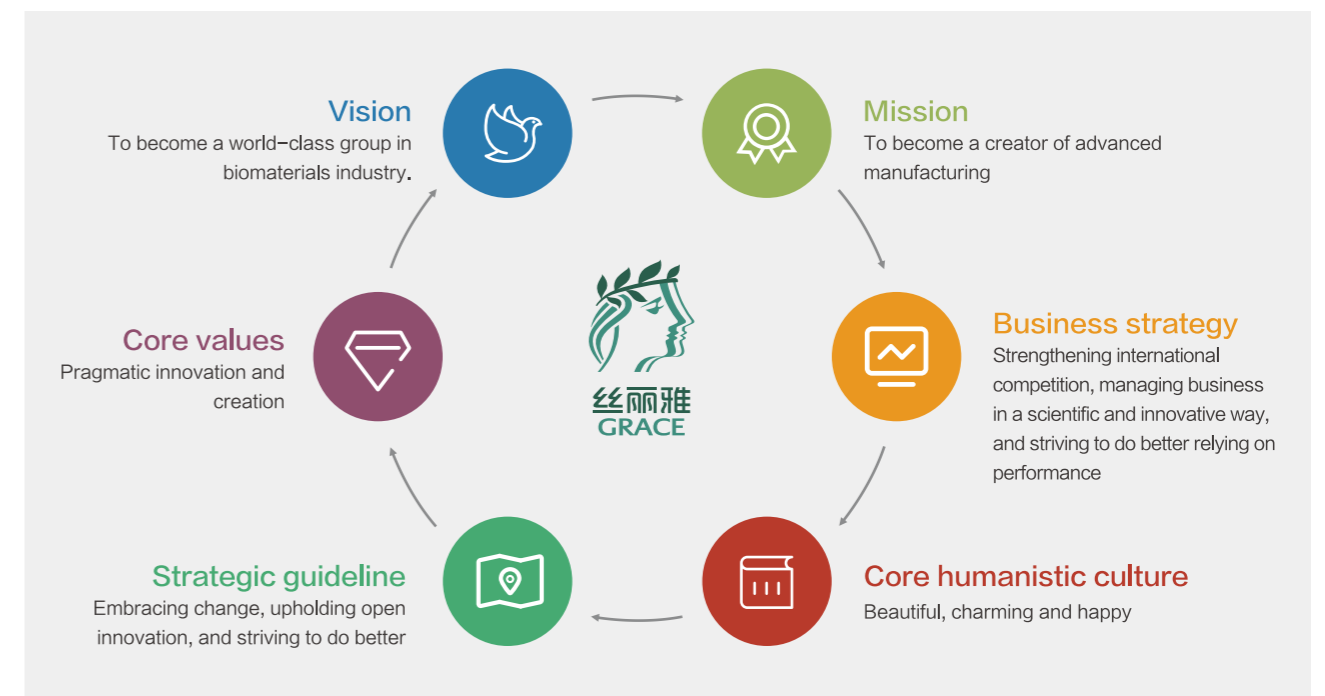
Vision
To become a world-class group in biomaterials industry.

Mission
To become a creator of advanced manufacturing

丝丽雅
GRACE

Core values
Pragmatic innovation and creation

Business strategy
Strengthening international competition, managing business in a scientific and innovative way, and striving to do better relying on performance

Strategic guideline
Embracing change, upholding open innovation, and striving to do better

Core humanistic culture
Beautiful, charming and happy